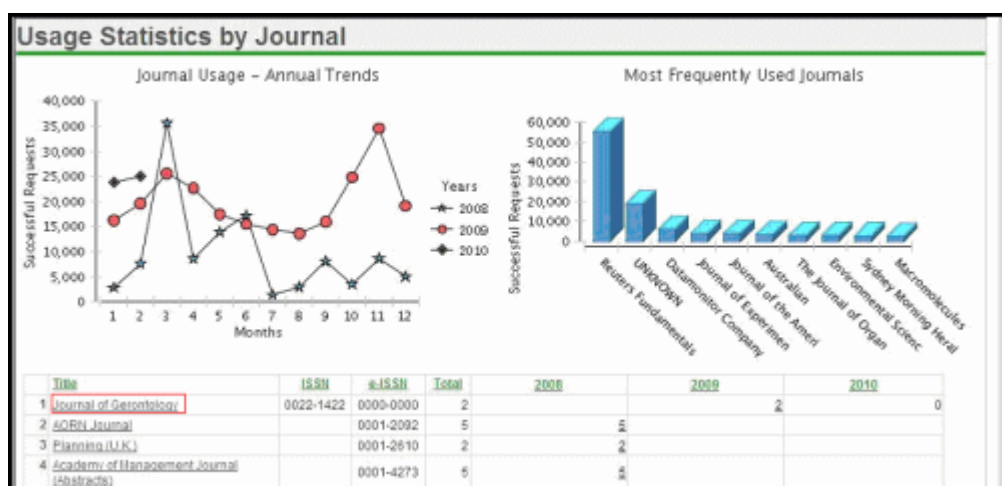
Usage Statistics by Journal

Journal Usage - Annual Trends

40,000
35,000
30,000
25,000
20,000
15,000
10,000
5,000
0

Successful Requests

1 2 3 4 5 6 7 8 9 10 11 12
Months

Years
2008
2009
2010

Most Frequently Used Journals

60,000
50,000
40,000
30,000
20,000
10,000
0

Successful Requests

Reuters Fundamentals
UNKNOWN
Datamonitor Company
Journal of Experimen
Journal of the Ameri
Australian
The Journal of Organ
Environmental Scienc
Sydney Morning Heral
Macromolecules

| | Title | ISSN | e-ISSN | Total | 2008 | 2009 | 2010 |
|---|---|---|---|---|---|---|---|
| 1 | Journal of Gerontology | 0022-1422 | 0000-0000 | 2 | | 2 | 0 |
| 2 | AORN Journal | | 0001-2092 | 5 | 5 | | |
| 3 | Planning (U.K.) | | 0001-2610 | 2 | 2 | | |
| 4 | Academy of Management Journal (Abstracts) | | 0001-4273 | 5 | 5 | | |